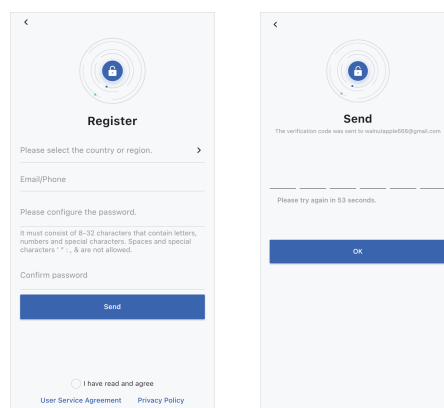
<

Register

Please select the country or region. >

Email/Phone

Please configure the password.

It must consist of 8–32 characters that contain letters, numbers and special characters. Spaces and special characters ' " : , & are not allowed.

Confirm password

Send

I have read and agree

User Service Agreement Privacy Policy

<

Send

The verification code was sent to walnutapple666@gmail.com

Please try again in 53 seconds.

OK